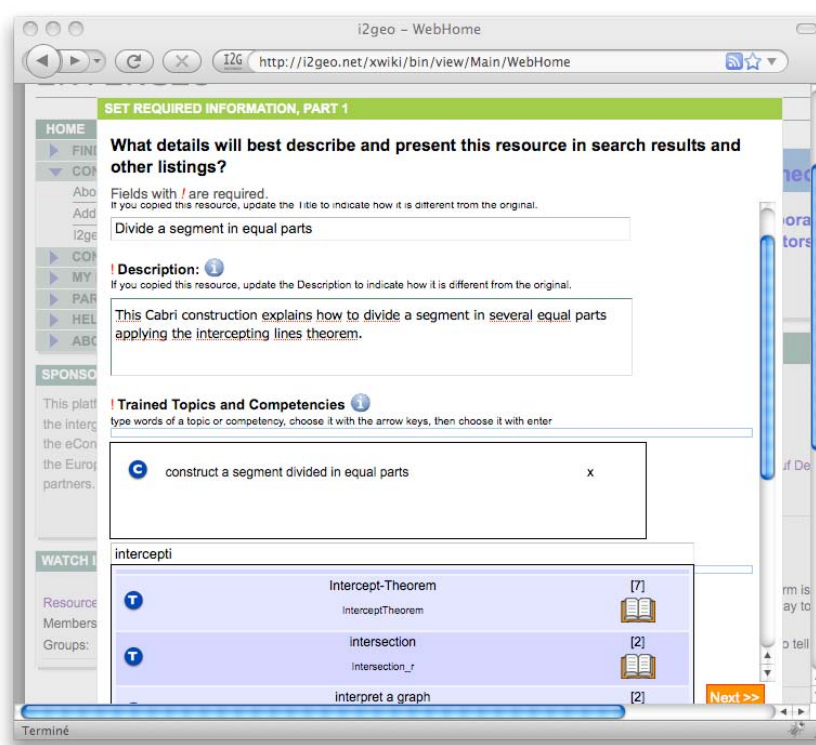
i2geo – WebHome

I2G http://i2geo.net/xwiki/bin/view/Main/WebHome

SET REQUIRED INFORMATION, PART 1

HOME
FIND
CON
Abo
Add
I2ge
CON
MY
PAR
HEL
ABO

SPONSO
This platf the interg the eCon the Europ partners.

WATCH I
Resource
Members
Groups:

What details will best describe and present this resource in search results and other listings?

Fields with ! are required.
If you copied this resource, update the Title to indicate how it is different from the original.

Divide a segment in equal parts

! Description:
If you copied this resource, update the Description to indicate how it is different from the original.

This Cabri construction explains how to divide a segment in several equal parts applying the intercepting lines theorem.

! Trained Topics and Competencies
type words of a topic or competency, choose it with the arrow keys, then choose it with enter

construct a segment divided in equal parts x

intercepti

Intercept-Theorem [7]
InterceptTheorem

intersection [2]
Intersection_r

interpret a graph [2]

Next >>

ned
ora
tors
f De
rm is
ay to
o tell

Terminé